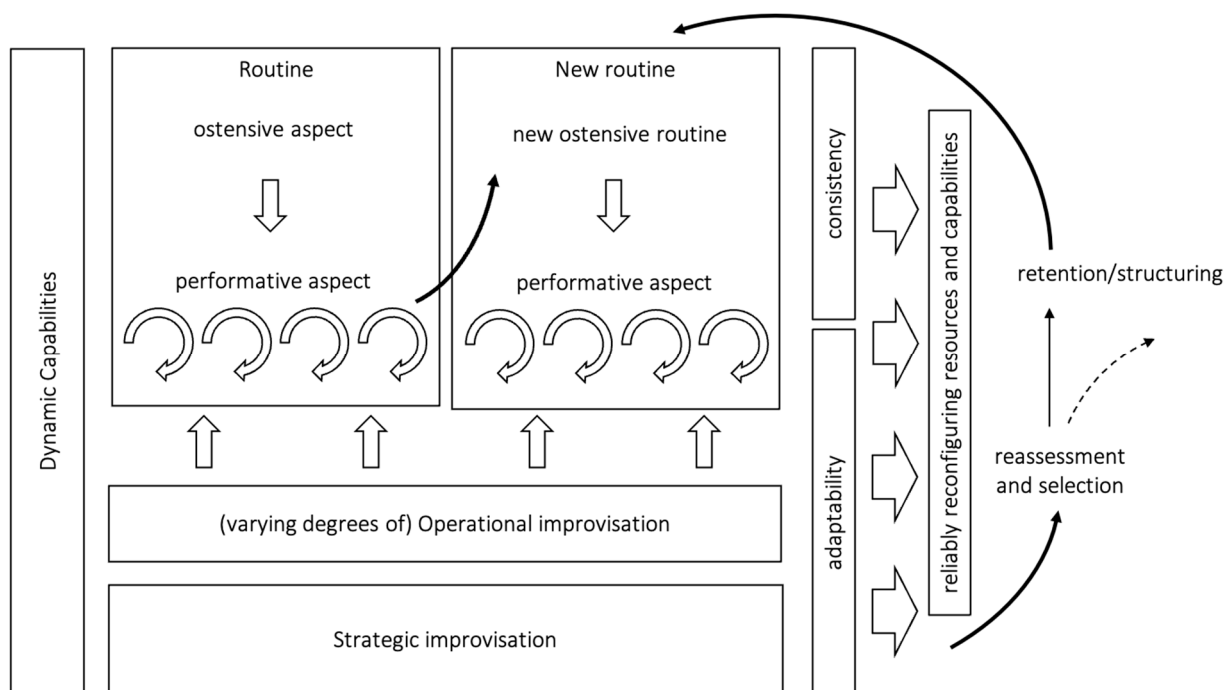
Dynamic Capabilities

Routine

ostensive aspect

performative aspect

New routine

new ostensive routine

performative aspect

(varying degrees of) Operational improvisation

Strategic improvisation

consistency

adaptability

reliably reconfiguring resources and capabilities

retention/structuring

reassessment and selection